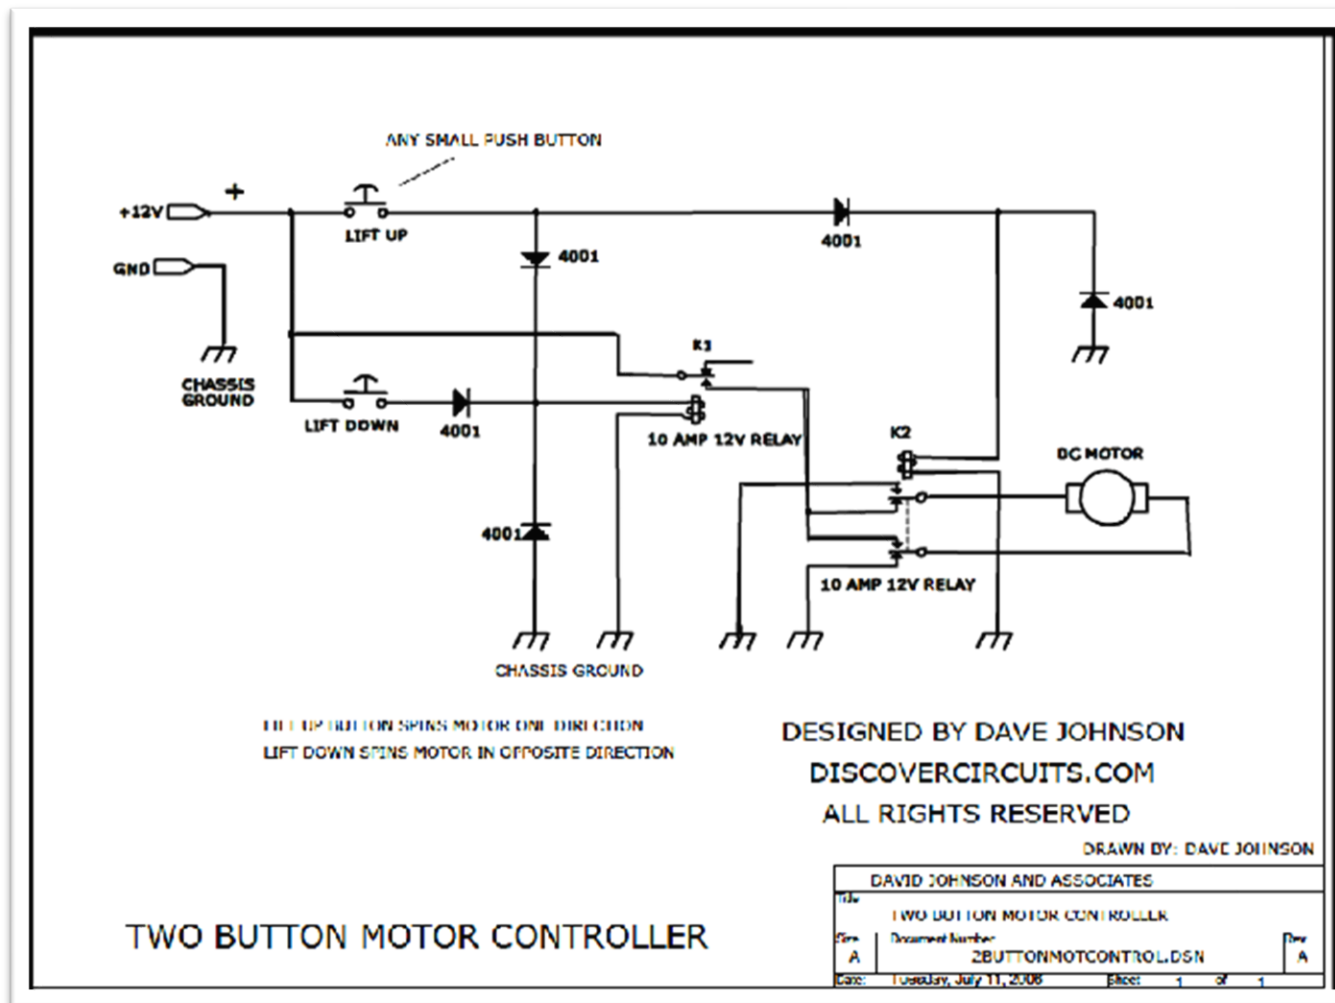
ANY SMALL PUSH BUTTON

+12V

+

GND

LIFT UP

4001

4001

4001

CHASSIS GROUND

K1

LIFT DOWN

4001

10 AMP 12V RELAY

K2

DC MOTOR

4001

10 AMP 12V RELAY

CHASSIS GROUND

LIFT UP BUTTON SPINS MOTOR ONE DIRECTION
LIFT DOWN SPINS MOTOR IN OPPOSITE DIRECTION

DESIGNED BY DAVE JOHNSON
DISCOVERCIRCUITS.COM
ALL RIGHTS RESERVED

DRAWN BY: DAVE JOHNSON

DAVID JOHNSON AND ASSOCIATES

Title
TWO BUTTON MOTOR CONTROLLER

Size A
Document Number 2BUTTONMOTCONTROL.DSN
Rev A

Date: Tuesday, July 11, 2006 Sheet 1 of 1

TWO BUTTON MOTOR CONTROLLER